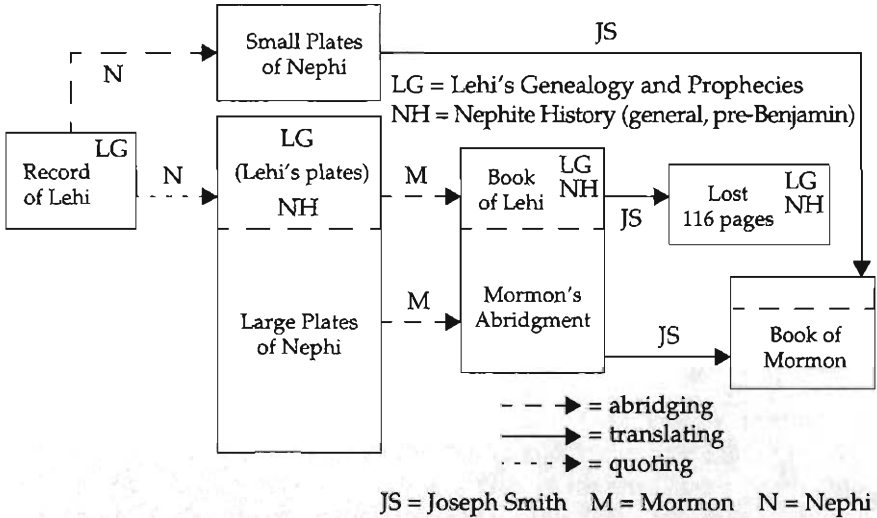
Small Plates of Nephi

JS

N

LG = Lehi's Genealogy and Prophecies
NH = Nephite History (general, pre-Benjamin)

Record of Lehi LG

N

LG (Lehi's plates) NH

M

Book of Lehi LG NH

JS

Lost 116 pages LG NH

Large Plates of Nephi

M

Mormon's Abridgment

JS

Book of Mormon

= abridging
= translating
= quoting

JS = Joseph Smith M = Mormon N = Nephi